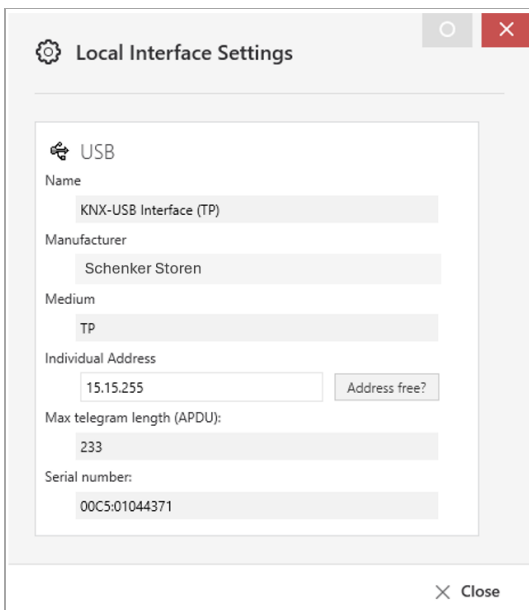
Local Interface Settings

USB

Name

KNX-USB Interface (TP)

Manufacturer

Schenker Storen

Medium

TP

Individual Address

15.15.255

Address free?

Max telegram length (APDU):

233

Serial number:

00C5:01044371

Close